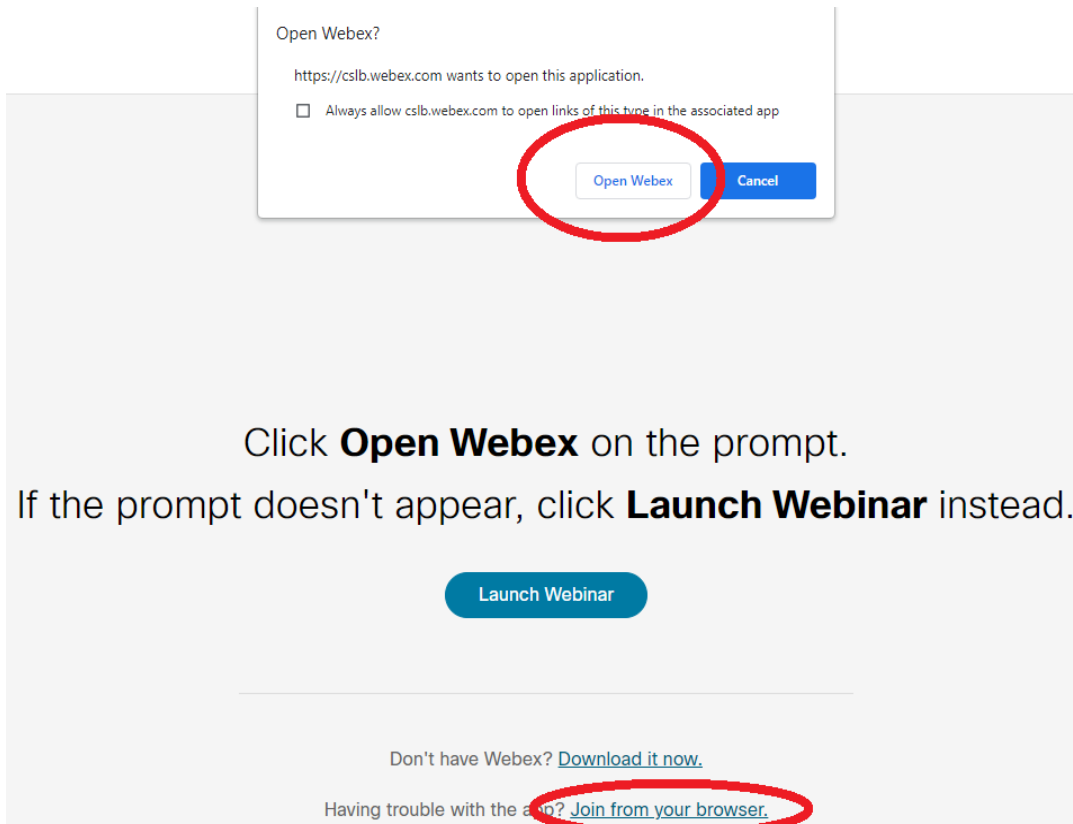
Open Webex?

https://cslb.webex.com wants to open this application.

Always allow cslb.webex.com to open links of this type in the associated app

Open Webex

Cancel

Click **Open Webex** on the prompt.

If the prompt doesn't appear, click **Launch Webinar** instead.

Launch Webinar

Don't have Webex? Download it now.

Having trouble with the app? Join from your browser.